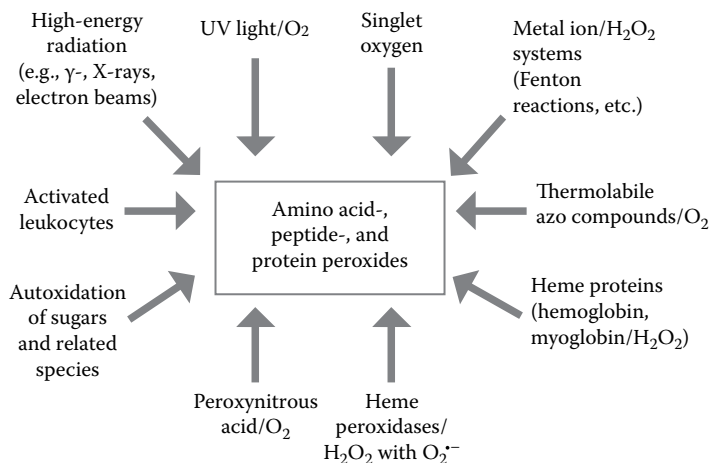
High-energy radiation (e.g., γ-, X-rays, electron beams)

UV light/$O_2$

Singlet oxygen

Metal ion/$H_2O_2$ systems (Fenton reactions, etc.)

Activated leukocytes

Amino acid-, peptide-, and protein peroxides

Thermolabile azo compounds/$O_2$

Autoxidation of sugars and related species

Heme proteins (hemoglobin, myoglobin/$H_2O_2$)

Peroxynitrous acid/$O_2$

Heme peroxidases/ $H_2O_2$ with $O_2^{\bullet-}$